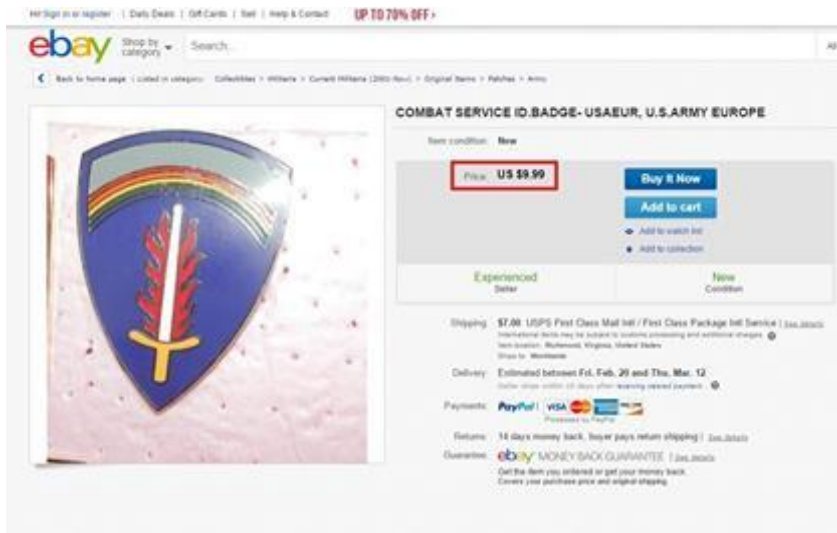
Hi! Sign in or register | Daily Deals | Gift Cards | Sell | Help & Contact UP TO 70% OFF ›

ebay Shop by category Search... All

Back to home page | Listed in category: Collectibles > Militaria > Current Militaria (2001-Now) > Original Items > Patches > Army

COMBAT SERVICE ID.BADGE- USAEUR, U.S.ARMY EUROPE

Item condition: New

Price: US $9.99

Buy It Now

Add to cart

Add to watch list

Add to collection

Experienced Seller

New Condition

Shipping: $7.00 USPS First Class Mail Intl / First Class Package Intl Service | See details
International items may be subject to customs processing and additional charges.
Item location: Richmond, Virginia, United States
Ships to: Worldwide

Delivery: Estimated between Fri. Feb. 20 and Thu. Mar. 12
Seller ships within 10 days after receiving cleared payment.

Payments: PayPal VISA
Processed by PayPal

Returns: 14 days money back, buyer pays return shipping | See details

Guarantee: ebay MONEY BACK GUARANTEE | See details
Get the item you ordered or get your money back.
Covers your purchase price and original shipping.